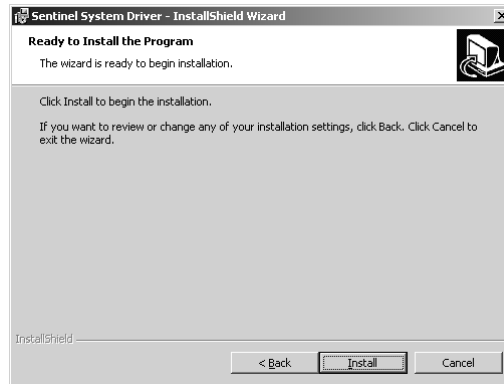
Sentinel System Driver - InstallShield Wizard

Ready to Install the Program

The wizard is ready to begin installation.

Click Install to begin the installation.

If you want to review or change any of your installation settings, click Back. Click Cancel to exit the wizard.

InstallShield

< Back

Install

Cancel